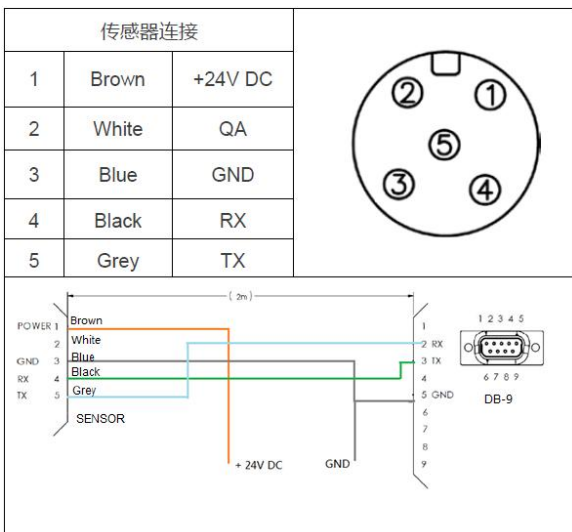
| 传感器连接 | | |
|---|---|---|
| 1 | Brown | +24V DC |
| 2 | White | QA |
| 3 | Blue | GND |
| 4 | Black | RX |
| 5 | Grey | TX |

② ①
⑤
③ ④

( 2m )

POWER 1 Brown
2 White
GND 3 Blue
RX 4 Black
TX 5 Grey
SENSOR

1
2 RX
3 TX
4
5 GND
6
7
8
9

1 2 3 4 5
6 7 8 9
DB-9

+ 24V DC
GND